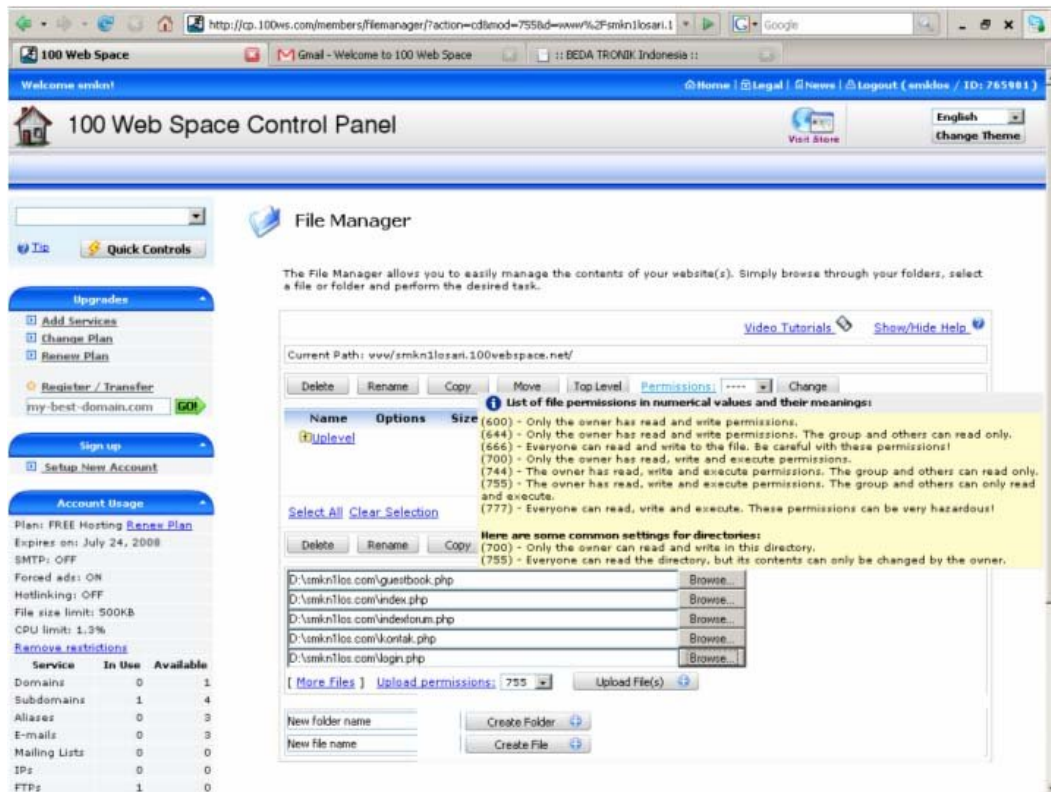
http://cp.100ws.com/members/filemanager/?action=cd&mod=755&d=www%2Fsmkn1losari.1
Google

100 Web Space
Gmail - Welcome to 100 Web Space
:: BEDA TRONIK Indonesia ::

Welcome smkn!
Home | Legal | News | Logout ( smkdos / ID: 765981 )

100 Web Space Control Panel
Visit Store
English
Change Theme

Tip
Quick Controls

Upgrades
Add Services
Change Plan
Renew Plan

Register / Transfer
my-best-domain.com
GO!

Sign up
Setup New Account

Account Usage
Plan: FREE Hosting Renew Plan
Expires on: July 24, 2008
SMTP: OFF
Forced ads: ON
Hotlinking: OFF
File size limit: 500KB
CPU limit: 1.3%
Remove restrictions

| Service | In Use | Available |
|---|---|---|
| Domains | 0 | 1 |
| Subdomains | 1 | 4 |
| Aliases | 0 | 3 |
| E-mails | 0 | 3 |
| Mailing Lists | 0 | 0 |
| IPs | 0 | 0 |
| FTPs | 1 | 0 |

File Manager

The File Manager allows you to easily manage the contents of your website(s). Simply browse through your folders, select a file or folder and perform the desired task.

Video Tutorials
Show/Hide Help

Current Path: www/smkn1losari.100webspace.net/

Delete Rename Copy Move Top Level Permissions: ---- Change

Name Options Size
Uplevel

List of file permissions in numerical values and their meanings:
(600) - Only the owner has read and write permissions.
(644) - Only the owner has read and write permissions. The group and others can read only.
(666) - Everyone can read and write to the file. Be careful with these permissions!
(700) - Only the owner has read, write and execute permissions.
(744) - The owner has read, write and execute permissions. The group and others can read only.
(755) - The owner has read, write and execute permissions. The group and others can only read and execute.
(777) - Everyone can read, write and execute. These permissions can be very hazardous!

Here are some common settings for directories:
(700) - Only the owner can read and write in this directory.
(755) - Everyone can read the directory, but its contents can only be changed by the owner.

Select All Clear Selection

Delete Rename Copy

D:\smkn1los.com\guestbook.php Browse...
D:\smkn1los.com\index.php Browse...
D:\smkn1los.com\indexforum.php Browse...
D:\smkn1los.com\kontak.php Browse...
D:\smkn1los.com\login.php Browse...

[ More Files ] Upload permissions: 755 Upload File(s)

New folder name Create Folder
New file name Create File